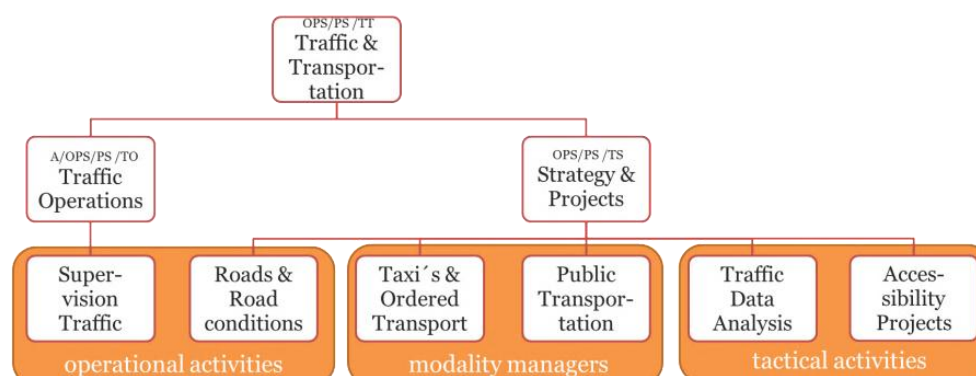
OPS/PS /TT
Traffic & Transportation

A/OPS/PS /TO
Traffic Operations

OPS/PS /TS
Strategy & Projects

Supervision Traffic

Roads & Road conditions

operational activities

Taxi´s & Ordered Transport

Public Transportation

modality managers

Traffic Data Analysis

Accessibility Projects

tactical activities